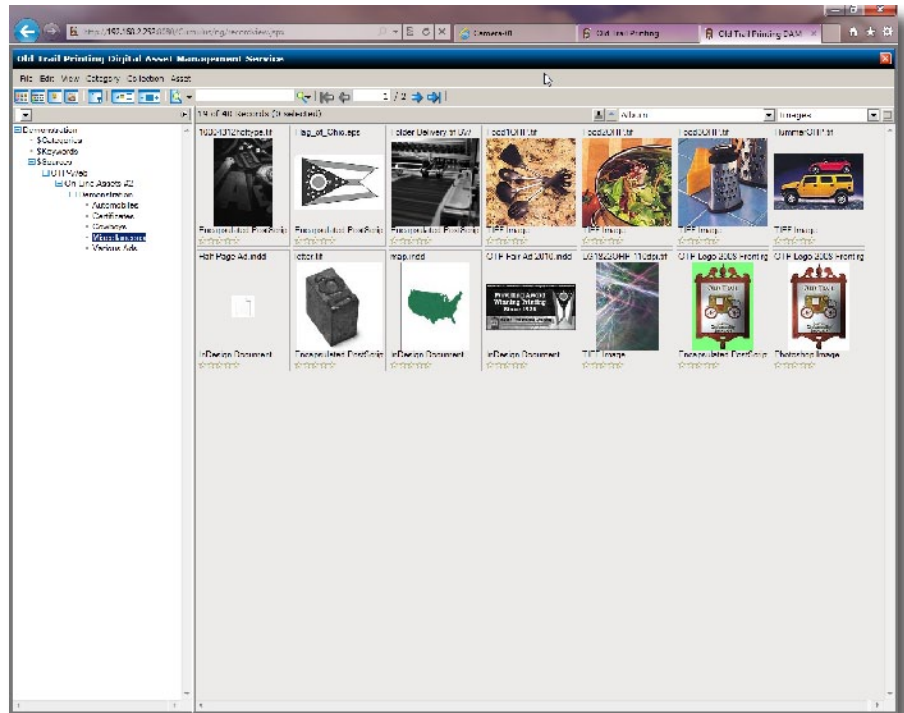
http://192.168.2.253:8080/Cumulus/img/recordviews.jsp
Cameras-III
Old Trail Printing
Old Trail Printing DAM

Old Trail Printing Digital Asset Management Service

File Edit View Category Collection Asset

1 / 2

14 of 48 Records (0 selected)
Album
Images

Demonstration
$Categories
$Keywords
$Sources
OTP Web
On Line Assets #2
Demonstration
Automobiles
Certificates
Drawings
Miscellaneous
Various Ads

1030-1012hottype.tif
Flag_of_Ohio.eps
Folder Delivery at OTP
food1OTP.tif
food2OTP.tif
food3OTP.tif
HummerOTP.tif
Encapsulated PostScript
Encapsulated PostScript
Encapsulated PostScript
TIFF Image
TIFF Image
TIFF Image
TIFF Image

Half Page Ad.indd
letter.tif
map.indd
OTP Fair Ad 2010.indd
DG1923OHP 11dpi.tif
OTP Logo 2008 Printing
OTP Logo 2008 Printing
InDesign Document
Encapsulated PostScript
InDesign Document
InDesign Document
TIFF Image
Encapsulated PostScript
Photoshop Image